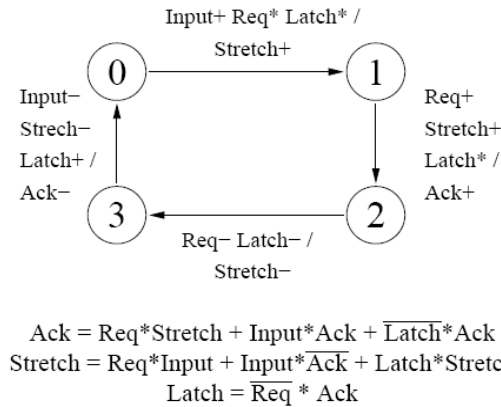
Input+ Req* Latch* /
Stretch+

0

1

Input−
Strech−
Latch+ /
Ack−

Req+
Stretch+
Latch* /
Ack+

3

2

Req− Latch− /
Stretch−

Ack = Req*Stretch + Input*Ack + $\overline{\text{Latch}}$*Ack
Stretch = Req*Input + Input*$\overline{\text{Ack}}$ + Latch*Stretc
Latch = $\overline{\text{Req}}$ * Ack